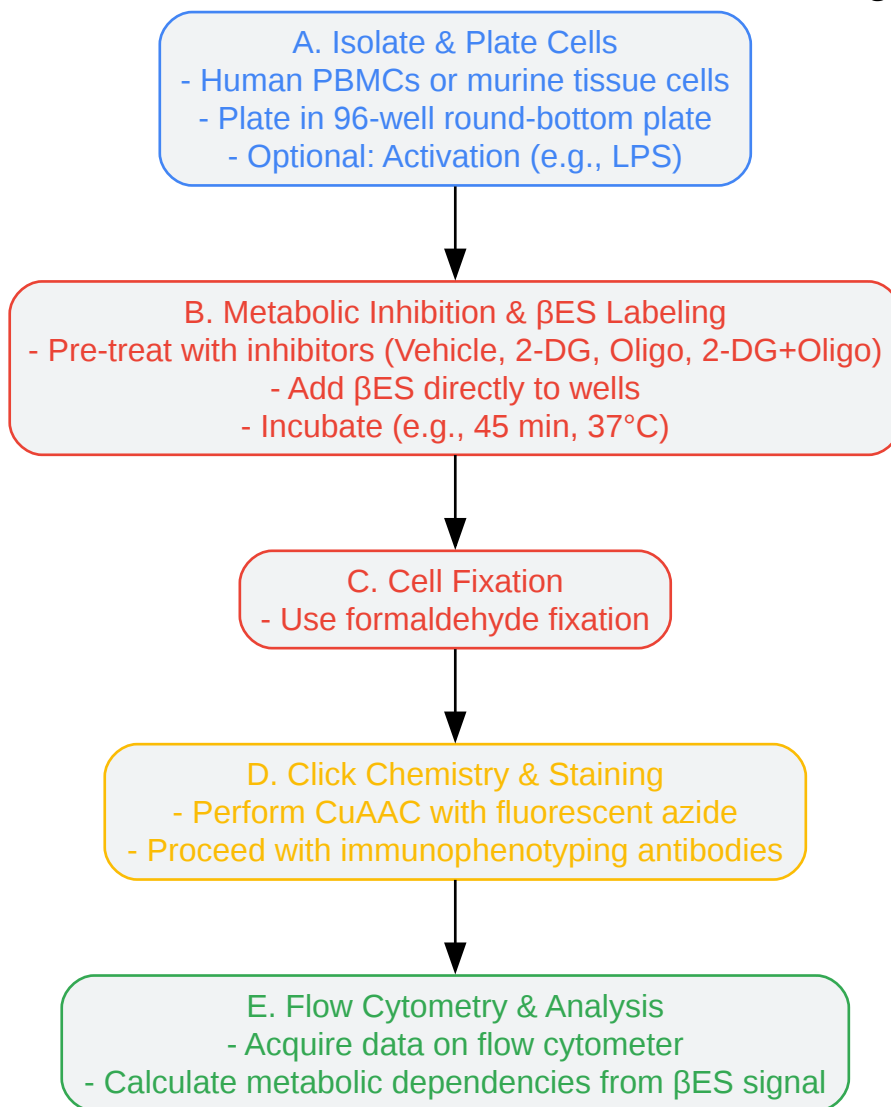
A. Isolate & Plate Cells
- Human PBMCs or murine tissue cells
- Plate in 96-well round-bottom plate
- Optional: Activation (e.g., LPS)

B. Metabolic Inhibition & βES Labeling
- Pre-treat with inhibitors (Vehicle, 2-DG, Oligo, 2-DG+Oligo)
- Add βES directly to wells
- Incubate (e.g., 45 min, 37°C)

C. Cell Fixation
- Use formaldehyde fixation

D. Click Chemistry & Staining
- Perform CuAAC with fluorescent azide
- Proceed with immunophenotyping antibodies

E. Flow Cytometry & Analysis
- Acquire data on flow cytometer
- Calculate metabolic dependencies from βES signal